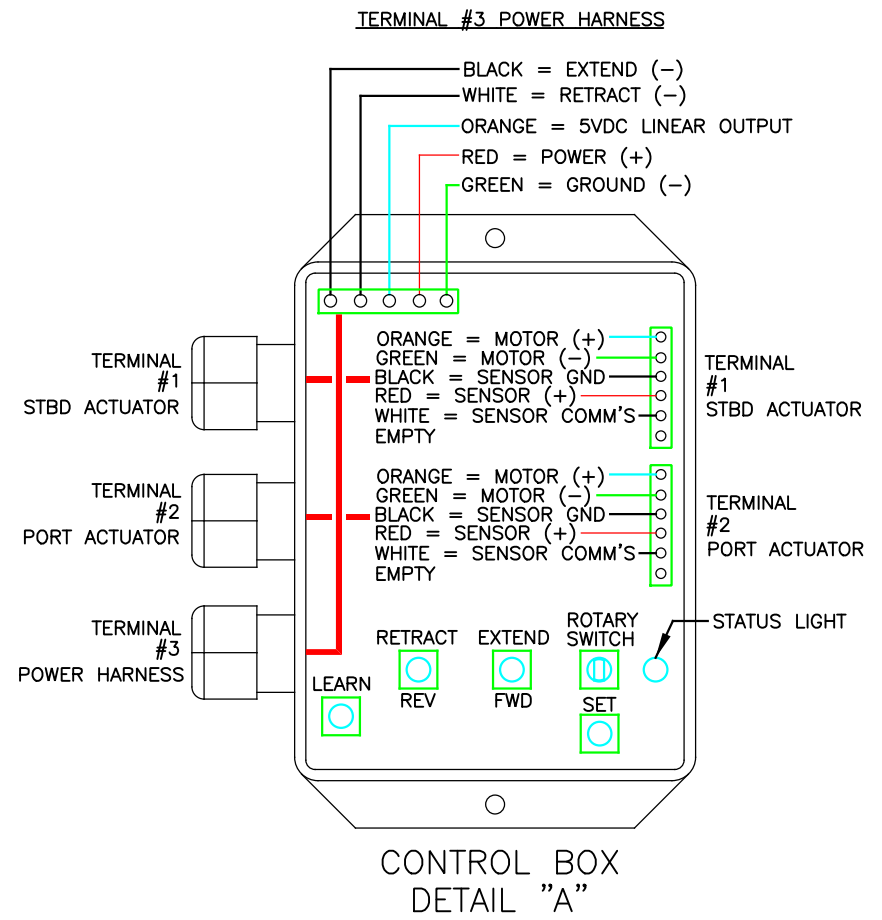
TERMINAL #3 POWER HARNESS

BLACK = EXTEND (–)
WHITE = RETRACT (–)
ORANGE = 5VDC LINEAR OUTPUT
RED = POWER (+)
GREEN = GROUND (–)

TERMINAL #1 STBD ACTUATOR

ORANGE = MOTOR (+)
GREEN = MOTOR (–)
BLACK = SENSOR GND
RED = SENSOR (+)
WHITE = SENSOR COMM'S
EMPTY

TERMINAL #1 STBD ACTUATOR

TERMINAL #2 PORT ACTUATOR

ORANGE = MOTOR (+)
GREEN = MOTOR (–)
BLACK = SENSOR GND
RED = SENSOR (+)
WHITE = SENSOR COMM'S
EMPTY

TERMINAL #2 PORT ACTUATOR

TERMINAL #3 POWER HARNESS

RETRACT
EXTEND
ROTARY SWITCH
STATUS LIGHT
LEARN
REV
FWD
SET

CONTROL BOX
DETAIL "A"